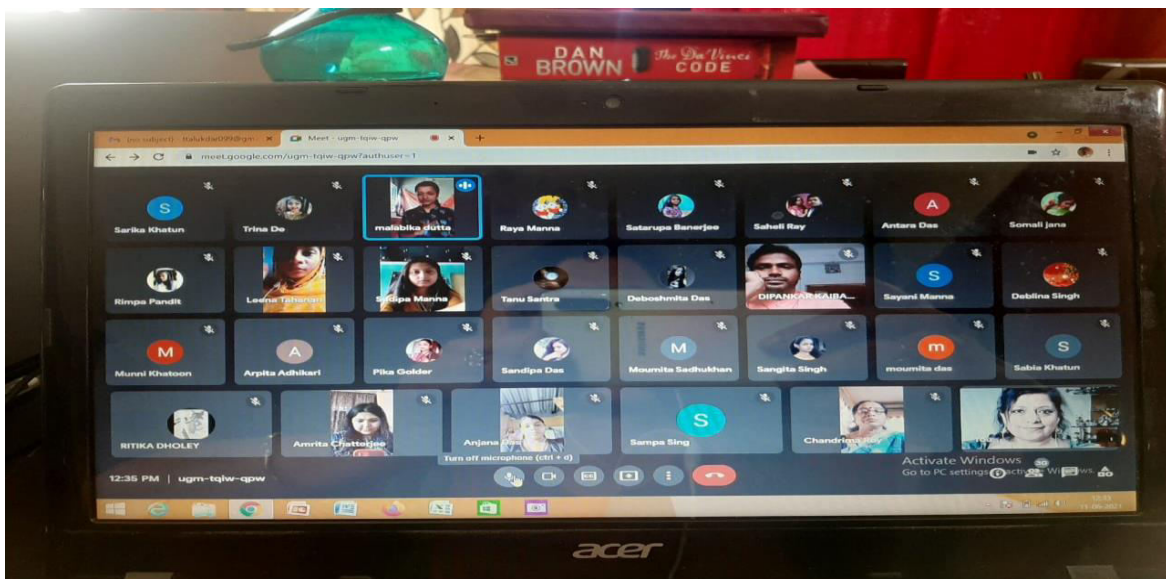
DAN BROWN The Da Vinci CODE

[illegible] - ita–kdas099@gm ×
Meet - ugm-tqiw-qpw ×
meet.google.com/ugm-tqiw-qpw?authuser=1

S
Sarika Khatun
Trina De
malabika dutta
Raya Manna
Satarupa Banerjee
Saheli Ray
A
Antara Das
Somali Jana

Rimpa Pandit
Leena Tahseen
Shilpa Manna
Tanu Santra
Deboshmita Das
DIPANKAR KAIBA...
S
Sayani Manna
Deblina Singh

M
Munni Khatoon
A
Arpita Adhikari
Pika Golder
Sandipa Das
M
Moumita Sadhukhan
Sangita Singh
m
moumita das
S
Sabia Khatun

RITIKA DHOLEY
Amrita Chatterjee
Anjana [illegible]
S
Sampa Sing
Chandrima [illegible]

Turn off microphone (ctrl + d)

12:35 PM | ugm-tqiw-qpw

Activate Windows
Go to PC settings to activate Windows.

acer